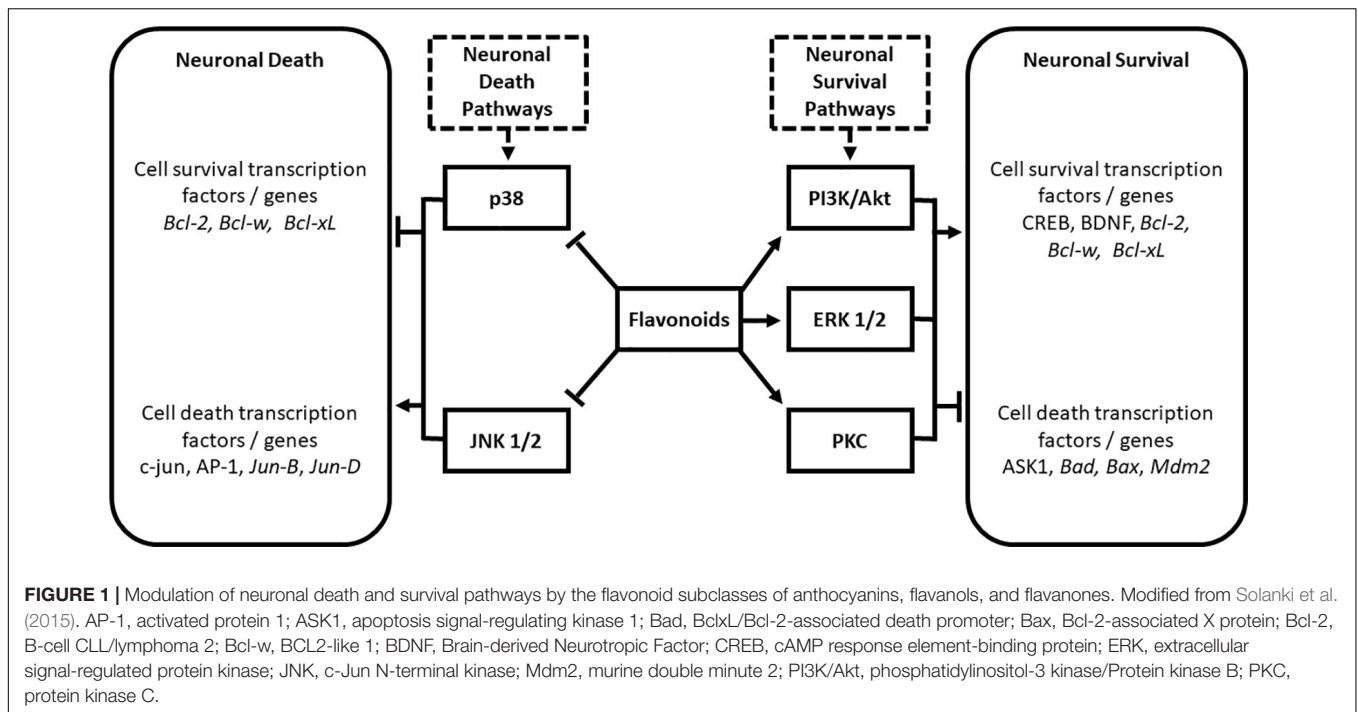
Neuronal Death

Cell survival transcription factors / genes
*Bcl-2, Bcl-w, Bcl-xL*

Cell death transcription factors / genes
c-jun, AP-1, *Jun-B, Jun-D*

Neuronal Death Pathways

p38

JNK 1/2

Flavonoids

Neuronal Survival Pathways

PI3K/Akt

ERK 1/2

PKC

Neuronal Survival

Cell survival transcription factors / genes
CREB, BDNF, *Bcl-2, Bcl-w, Bcl-xL*

Cell death transcription factors / genes
ASK1, *Bad, Bax, Mdm2*

**FIGURE 1 |** Modulation of neuronal death and survival pathways by the flavonoid subclasses of anthocyanins, flavanols, and flavanones. Modified from Solanki et al. (2015). AP-1, activated protein 1; ASK1, apoptosis signal-regulating kinase 1; Bad, BclxL/Bcl-2-associated death promoter; Bax, Bcl-2-associated X protein; Bcl-2, B-cell CLL/lymphoma 2; Bcl-w, BCL2-like 1; BDNF, Brain-derived Neurotropic Factor; CREB, cAMP response element-binding protein; ERK, extracellular signal-regulated protein kinase; JNK, c-Jun N-terminal kinase; Mdm2, murine double minute 2; PI3K/Akt, phosphatidylinositol-3 kinase/Protein kinase B; PKC, protein kinase C.